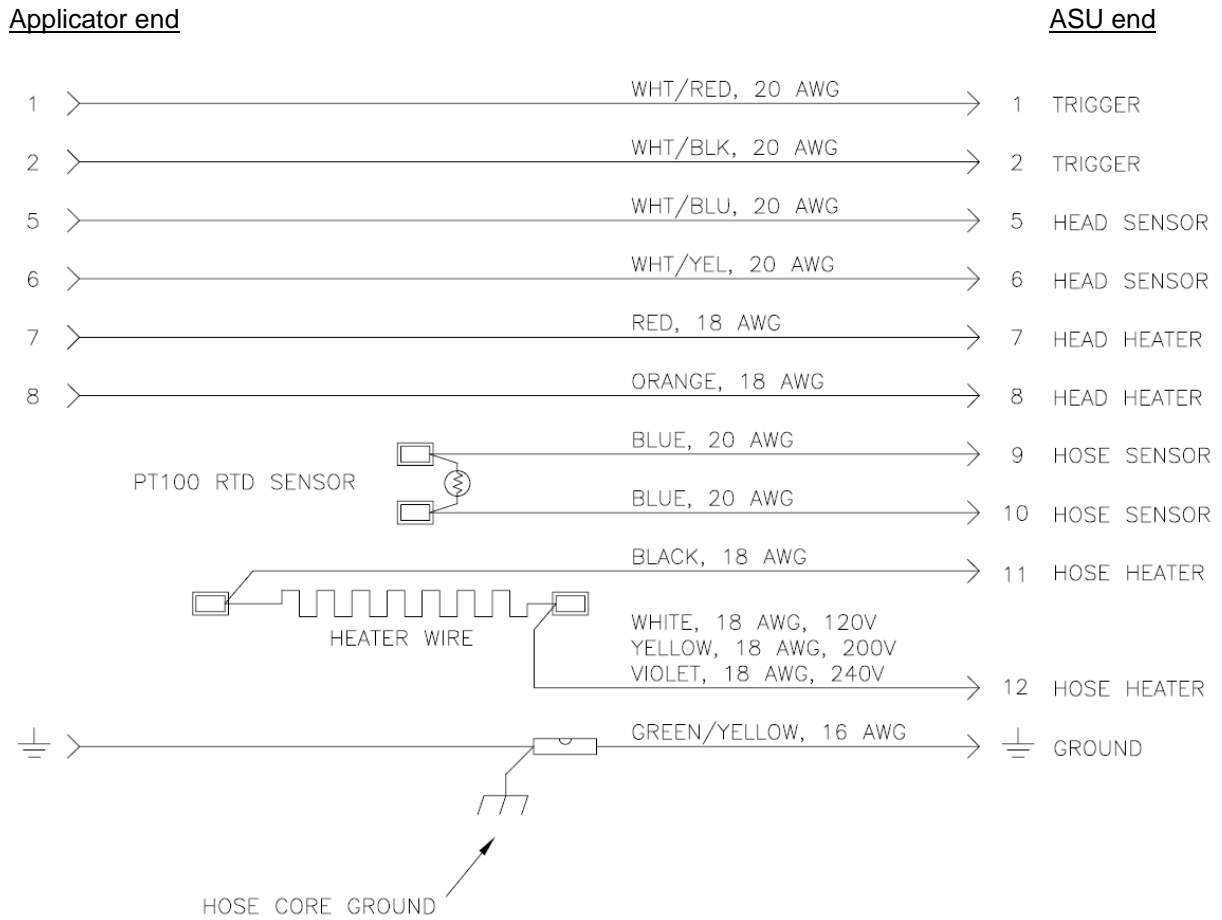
Applicator end

ASU end

1 WHT/RED, 20 AWG 1 TRIGGER

2 WHT/BLK, 20 AWG 2 TRIGGER

5 WHT/BLU, 20 AWG 5 HEAD SENSOR

6 WHT/YEL, 20 AWG 6 HEAD SENSOR

7 RED, 18 AWG 7 HEAD HEATER

8 ORANGE, 18 AWG 8 HEAD HEATER

BLUE, 20 AWG 9 HOSE SENSOR

PT100 RTD SENSOR

BLUE, 20 AWG 10 HOSE SENSOR

BLACK, 18 AWG 11 HOSE HEATER

HEATER WIRE

WHITE, 18 AWG, 120V
YELLOW, 18 AWG, 200V
VIOLET, 18 AWG, 240V 12 HOSE HEATER

GREEN/YELLOW, 16 AWG GROUND

HOSE CORE GROUND